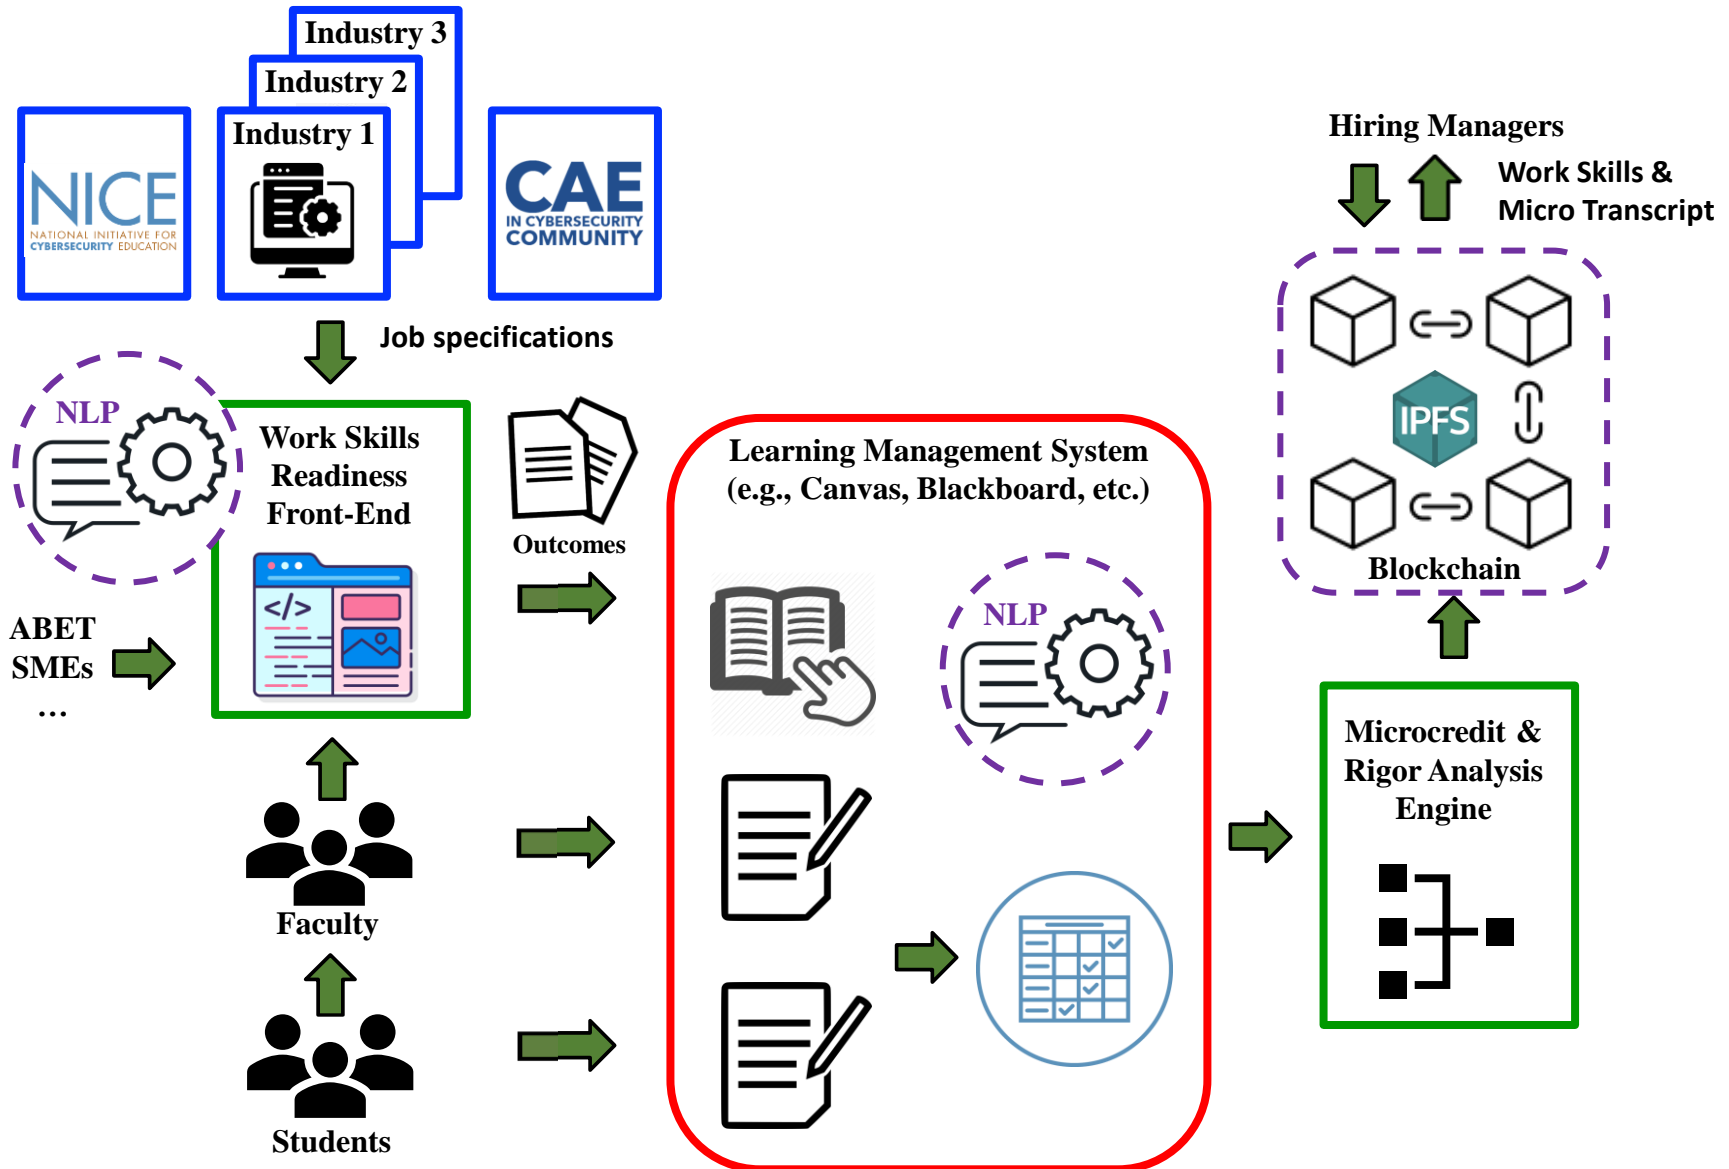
Industry 3
Industry 2
Industry 1
NICE
NATIONAL INITIATIVE FOR CYBERSECURITY EDUCATION
CAE
IN CYBERSECURITY COMMUNITY
Hiring Managers
Work Skills &
Micro Transcript
Job specifications
NLP
Work Skills Readiness Front-End
Outcomes
Learning Management System (e.g., Canvas, Blackboard, etc.)
IPFS
Blockchain
ABET
SMEs
...
NLP
Microcredit & Rigor Analysis Engine
Faculty
Students